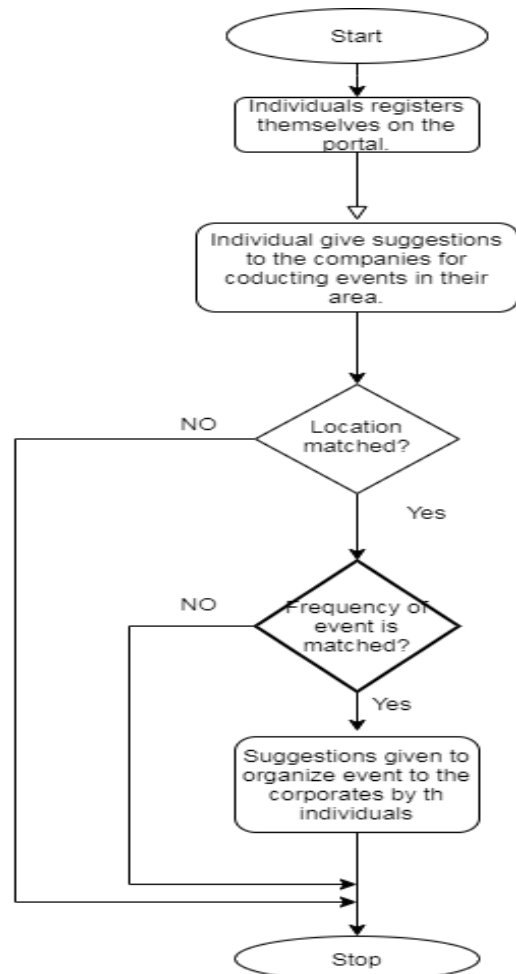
Start

Individuals registers themselves on the portal.

Individual give suggestions to the companies for coducting events in their area.

Location matched?

NO

Yes

Frequency of event is matched?

NO

Yes

Suggestions given to organize event to the corporates by th individuals

Stop